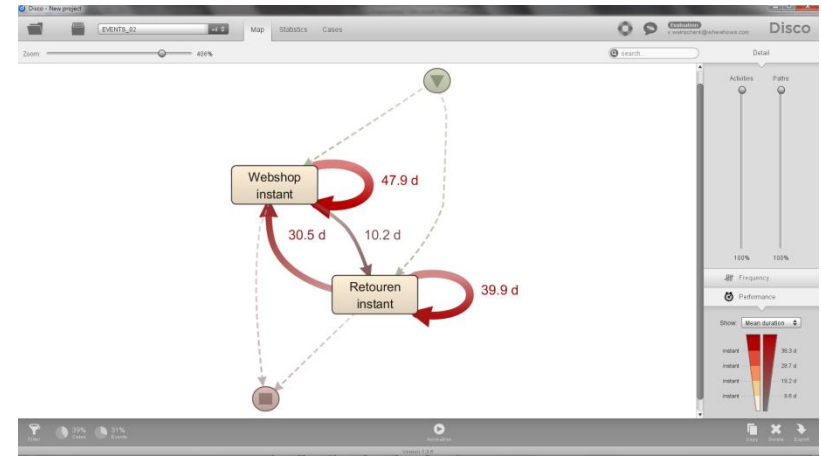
Disco - New project

EVENTS_02

Map Statistics Cases

Evaluation
c.wolfschenk@wherefrom.com

Disco

Zoom: 406%

search...

Detail

Activities Paths

Webshop instant

47.9 d

30.5 d

10.2 d

Retouren instant

39.9 d

100% 100%

Frequency

Performance

Show: Mean duration

instant 36.3 d
instant 28.7 d
instant 19.2 d
instant 9.6 d

Filter 39% Cases 31% Events

Animation

Copy Delete Export